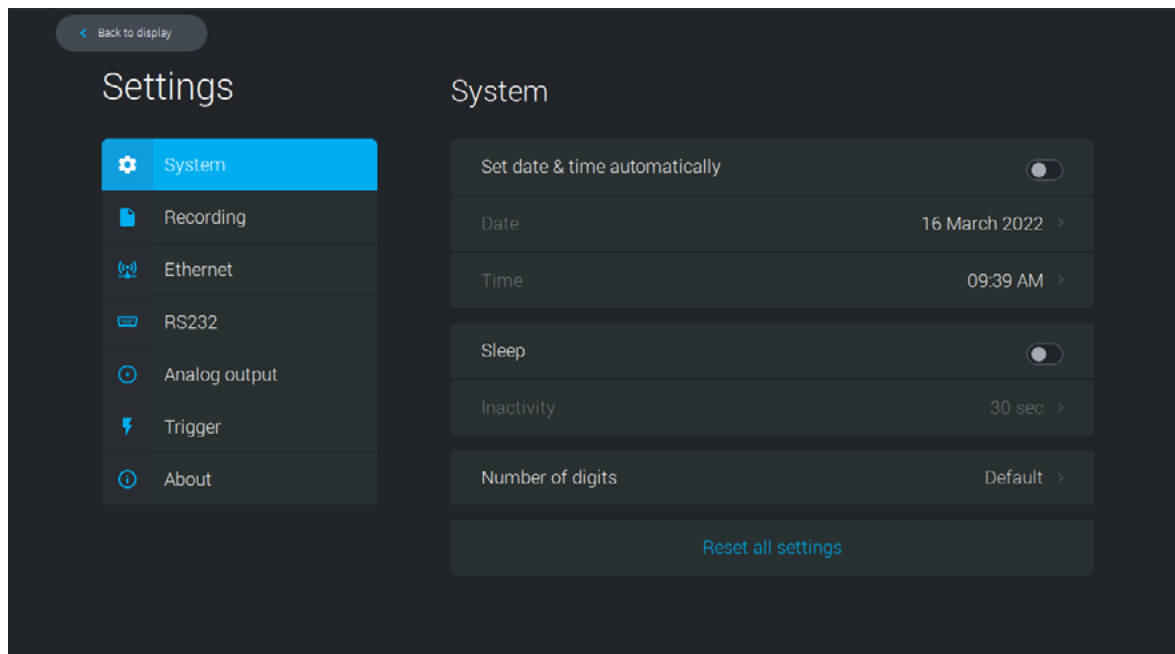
Back to display

Settings

System
Recording
Ethernet
RS232
Analog output
Trigger
About

System

Set date & time automatically

Date 16 March 2022

Time 09:39 AM

Sleep

Inactivity 30 sec

Number of digits Default

Reset all settings